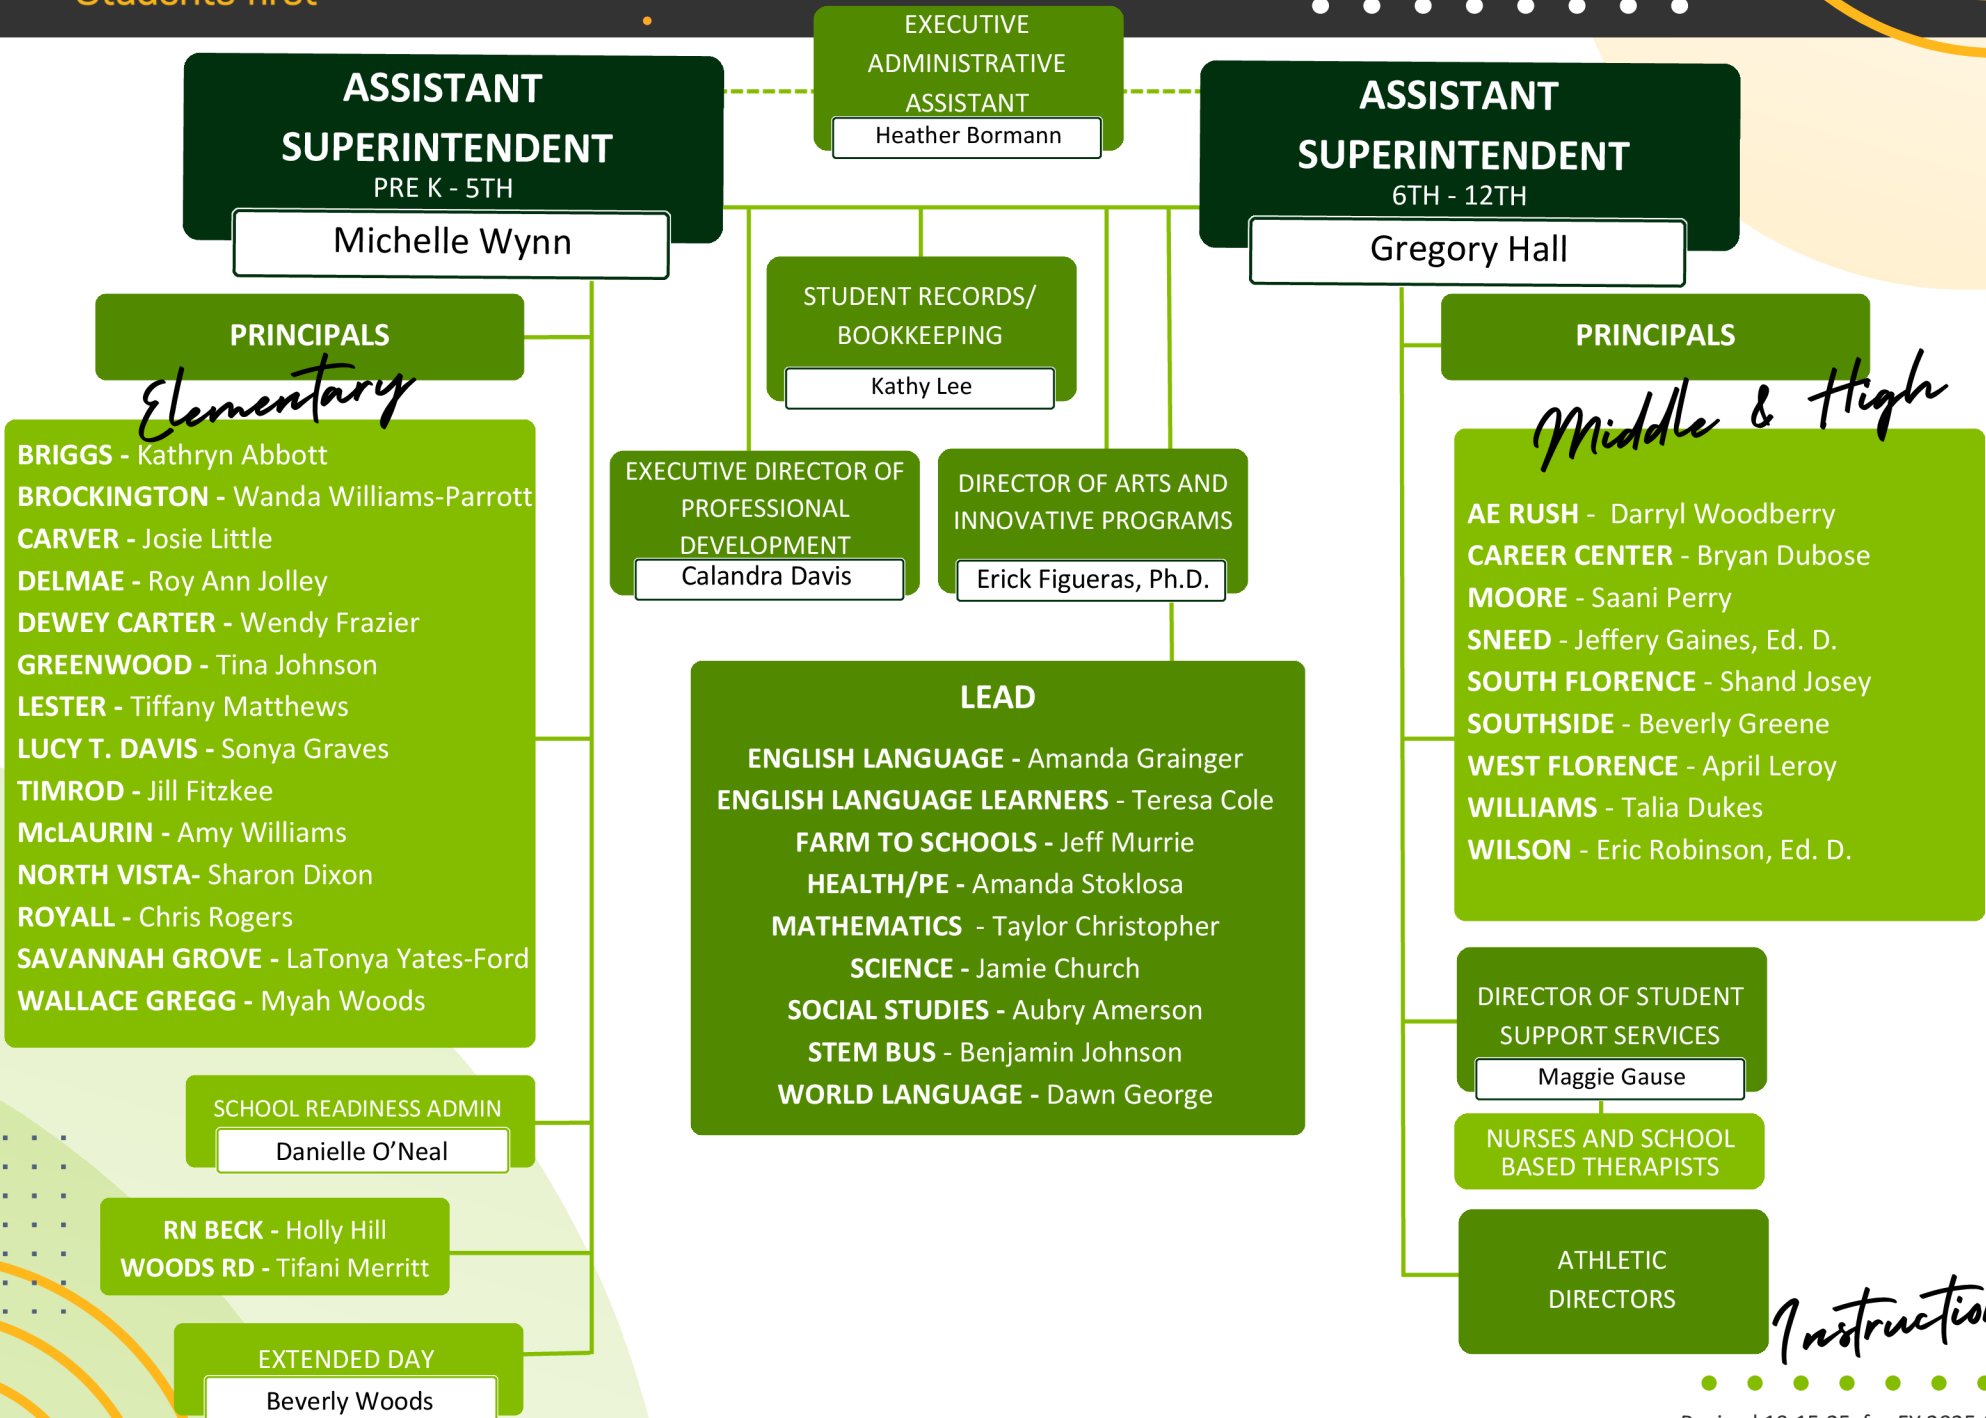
EXECUTIVE ADMINISTRATIVE ASSISTANT
Heather Bormann

ASSISTANT SUPERINTENDENT
PRE K - 5TH
Michelle Wynn

ASSISTANT SUPERINTENDENT
6TH - 12TH
Gregory Hall

PRINCIPALS
Elementary

BRIGGS - Kathryn Abbott
BROCKINGTON - Wanda Williams-Parrott
CARVER - Josie Little
DELMAE - Roy Ann Jolley
DEWEY CARTER - Wendy Frazier
GREENWOOD - Tina Johnson
LESTER - Tiffany Matthews
LUCY T. DAVIS - Sonya Graves
TIMROD - Jill Fitzkee
McLAURIN - Amy Williams
NORTH VISTA- Sharon Dixon
ROYALL - Chris Rogers
SAVANNAH GROVE - LaTonya Yates-Ford
WALLACE GREGG - Myah Woods

STUDENT RECORDS/ BOOKKEEPING
Kathy Lee

EXECUTIVE DIRECTOR OF PROFESSIONAL DEVELOPMENT
Calandra Davis

DIRECTOR OF ARTS AND INNOVATIVE PROGRAMS
Erick Figueras, Ph.D.

PRINCIPALS
Middle & High

AE RUSH - Darryl Woodberry
CAREER CENTER - Bryan Dubose
MOORE - Saani Perry
SNEED - Jeffery Gaines, Ed. D.
SOUTH FLORENCE - Shand Josey
SOUTHSIDE - Beverly Greene
WEST FLORENCE - April Leroy
WILLIAMS - Talia Dukes
WILSON - Eric Robinson, Ed. D.

LEAD
ENGLISH LANGUAGE - Amanda Grainger
ENGLISH LANGUAGE LEARNERS - Teresa Cole
FARM TO SCHOOLS - Jeff Murrie
HEALTH/PE - Amanda Stoklosa
MATHEMATICS - Taylor Christopher
SCIENCE - Jamie Church
SOCIAL STUDIES - Aubry Amerson
STEM BUS - Benjamin Johnson
WORLD LANGUAGE - Dawn George

DIRECTOR OF STUDENT SUPPORT SERVICES
Maggie Gause

NURSES AND SCHOOL BASED THERAPISTS

ATHLETIC DIRECTORS

SCHOOL READINESS ADMIN
Danielle O'Neal

RN BECK - Holly Hill
WOODS RD - Tifani Merritt

EXTENDED DAY
Beverly Woods

Instructio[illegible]